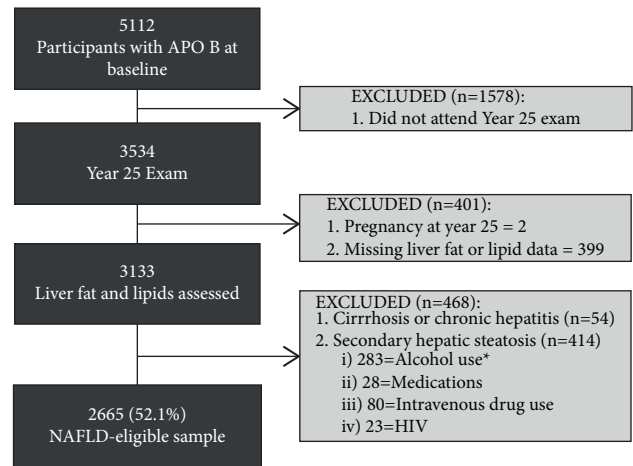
5112
Participants with APO B at baseline

EXCLUDED (n=1578):
1. Did not attend Year 25 exam

3534
Year 25 Exam

EXCLUDED (n=401):
1. Pregnancy at year 25 = 2
2. Missing liver fat or lipid data = 399

3133
Liver fat and lipids assessed

EXCLUDED (n=468):
1. Cirrrhosis or chronic hepatitis (n=54)
2. Secondary hepatic steatosis (n=414)
i) 283=Alcohol use*
ii) 28=Medications
iii) 80=Intravenous drug use
iv) 23=HIV

2665 (52.1%)
NAFLD-eligible sample